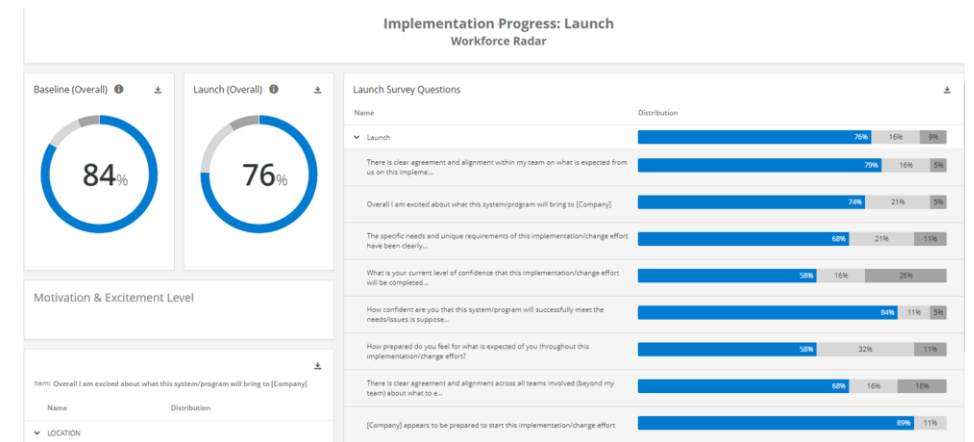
Implementation Progress: Launch
Workforce Radar

Baseline (Overall)

84%

Launch (Overall)

76%

Motivation & Excitement Level

Item: Overall I am excited about what this system/program will bring to [Company]

Name | Distribution

LOCATION

Launch Survey Questions

| Name | Distribution |
|---|---|
| Launch | 76% 16% 9% |
| There is clear agreement and alignment within my team on what is expected from us on this impleme... | 79% 16% 5% |
| Overall I am excited about what this system/program will bring to [Company] | 74% 21% 5% |
| The specific needs and unique requirements of this implementation/change effort have been clearly... | 68% 21% 11% |
| What is your current level of confidence that this implementation/change effort will be completed... | 58% 16% 26% |
| How confident are you that this system/program will successfully meet the needs/issues is suppose... | 84% 11% 5% |
| How prepared do you feel for what is expected of you throughout this implementation/change effort? | 58% 32% 11% |
| There is clear agreement and alignment across all teams involved (beyond my team) about what to e... | 68% 16% 16% |
| [Company] appears to be prepared to start this implementation/change effort | 89% 11% |